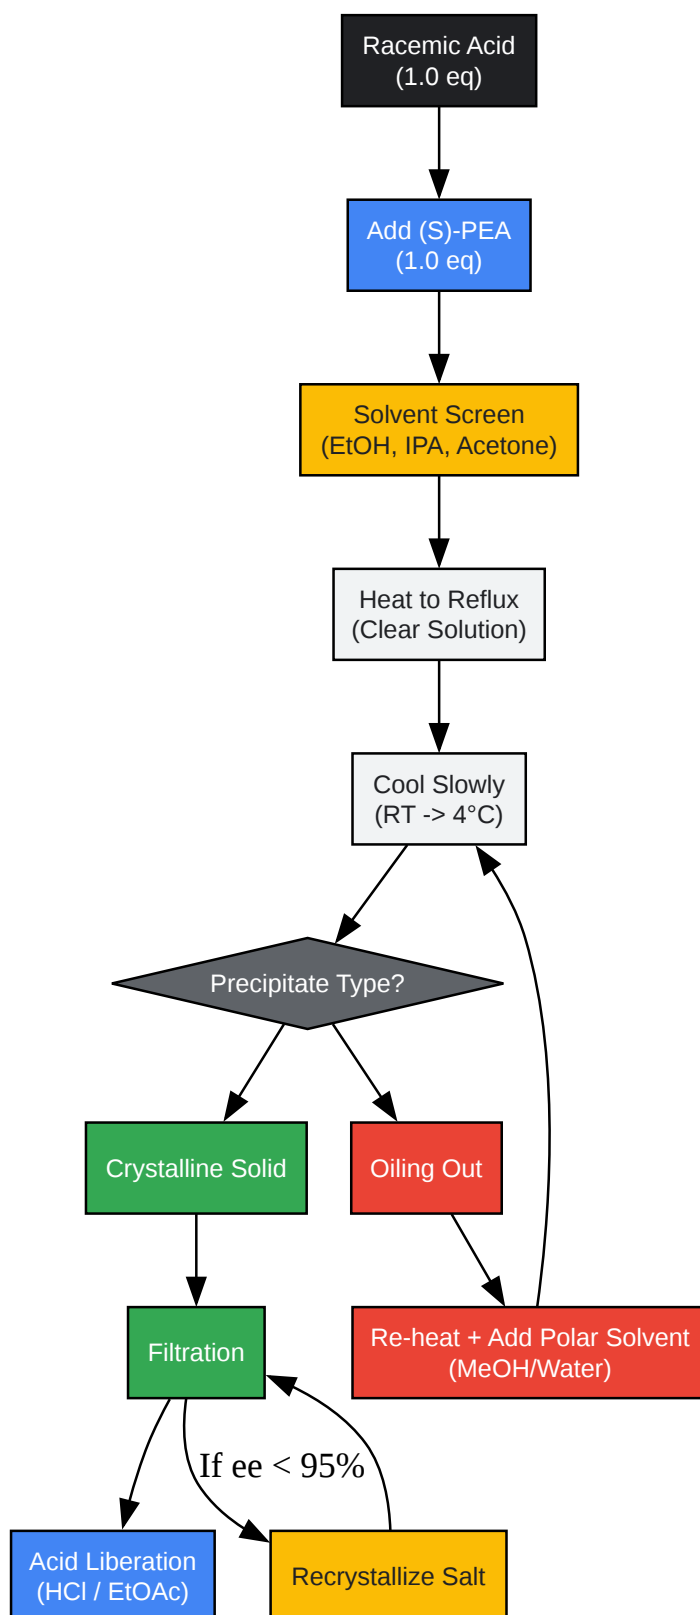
Racemic Acid
(1.0 eq)

Add (S)-PEA
(1.0 eq)

Solvent Screen
(EtOH, IPA, Acetone)

Heat to Reflux
(Clear Solution)

Cool Slowly
(RT -> 4°C)

Precipitate Type?

Crystalline Solid

Oiling Out

Filtration

Re-heat + Add Polar Solvent
(MeOH/Water)

If ee < 95%

Acid Liberation
(HCl / EtOAc)

Recrystallize Salt